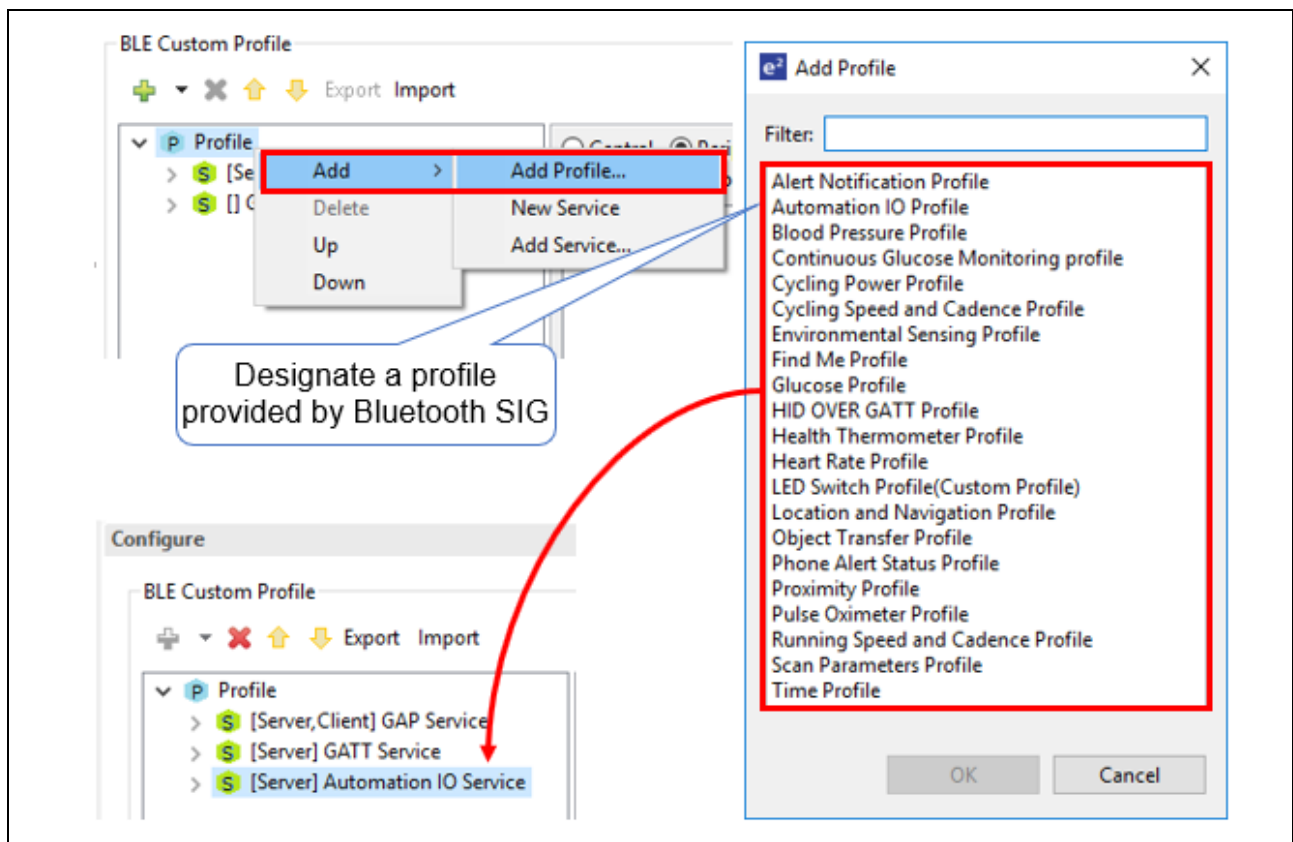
BLE Custom Profile

Export Import

P Profile

S [Se

S [] C

Add >

Delete

Up

Down

Add Profile...

New Service

Add Service...

Control

Designate a profile provided by Bluetooth SIG

Configure

BLE Custom Profile

Export Import

P Profile

S [Server,Client] GAP Service

S [Server] GATT Service

S [Server] Automation IO Service

Add Profile

Filter:

Alert Notification Profile
Automation IO Profile
Blood Pressure Profile
Continuous Glucose Monitoring profile
Cycling Power Profile
Cycling Speed and Cadence Profile
Environmental Sensing Profile
Find Me Profile
Glucose Profile
HID OVER GATT Profile
Health Thermometer Profile
Heart Rate Profile
LED Switch Profile(Custom Profile)
Location and Navigation Profile
Object Transfer Profile
Phone Alert Status Profile
Proximity Profile
Pulse Oximeter Profile
Running Speed and Cadence Profile
Scan Parameters Profile
Time Profile

OK

Cancel